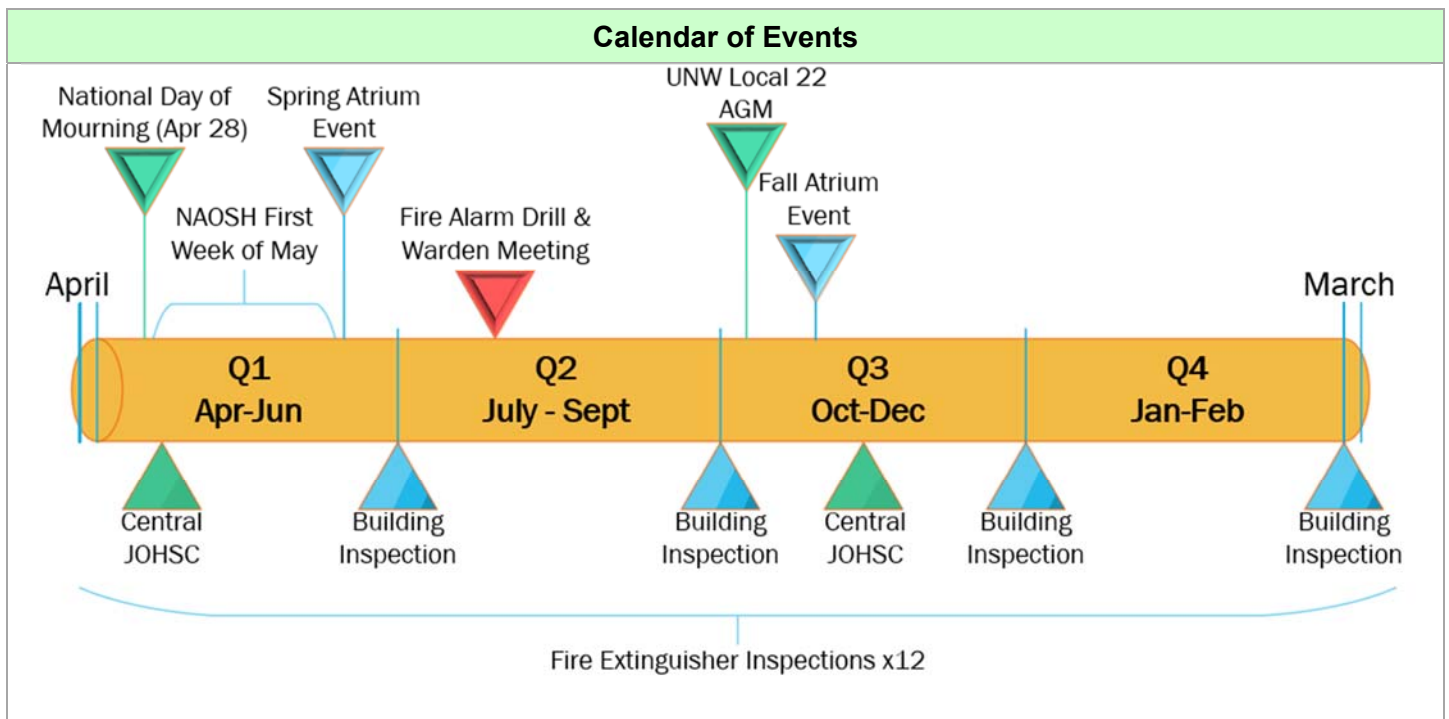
Calendar of Events

National Day of Mourning (Apr 28)

Spring Atrium Event

UNW Local 22 AGM

Fall Atrium Event

NAOSH First Week of May

Fire Alarm Drill & Warden Meeting

April

March

Q1
Apr-Jun

Q2
July - Sept

Q3
Oct-Dec

Q4
Jan-Feb

Central JOHSC

Building Inspection

Building Inspection

Central JOHSC

Building Inspection

Building Inspection

Fire Extinguisher Inspections x12